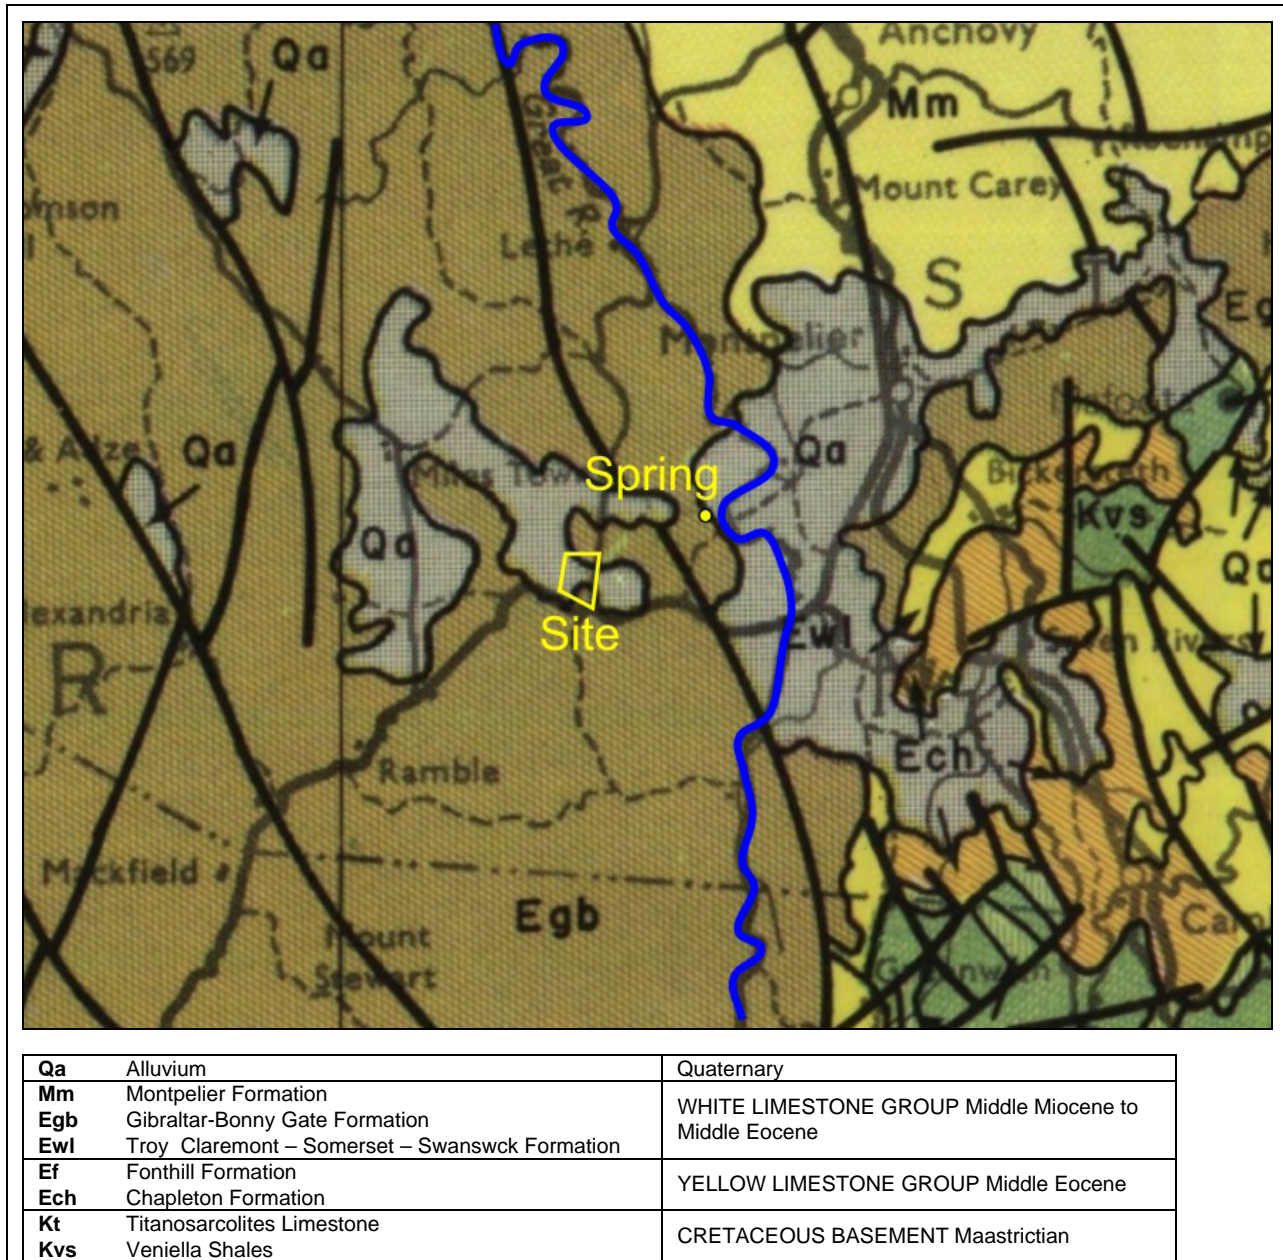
S69 Qa

Anchovy

Mm

Mount Carey

mpson

Lethe

S

Montpelier

Ec

Qa

& Adze

Qa

Spring

Qa

Kvs

Qa

Site

exandria

R

Ewl

Ech

Ramble

Mackfield

Egb

Mount Stewart

Car

| | | |
|---|---|---|
| **Qa** | Alluvium | Quaternary |
| **Mm**<br>**Egb**<br>**Ewl** | Montpelier Formation<br>Gibraltar-Bonny Gate Formation<br>Troy Claremont – Somerset – Swanswck Formation | WHITE LIMESTONE GROUP Middle Miocene to Middle Eocene |
| **Ef**<br>**Ech** | Fonthill Formation<br>Chapleton Formation | YELLOW LIMESTONE GROUP Middle Eocene |
| **Kt**<br>**Kvs** | Titanosarcolites Limestone<br>Veniella Shales | CRETACEOUS BASEMENT Maastrictian |